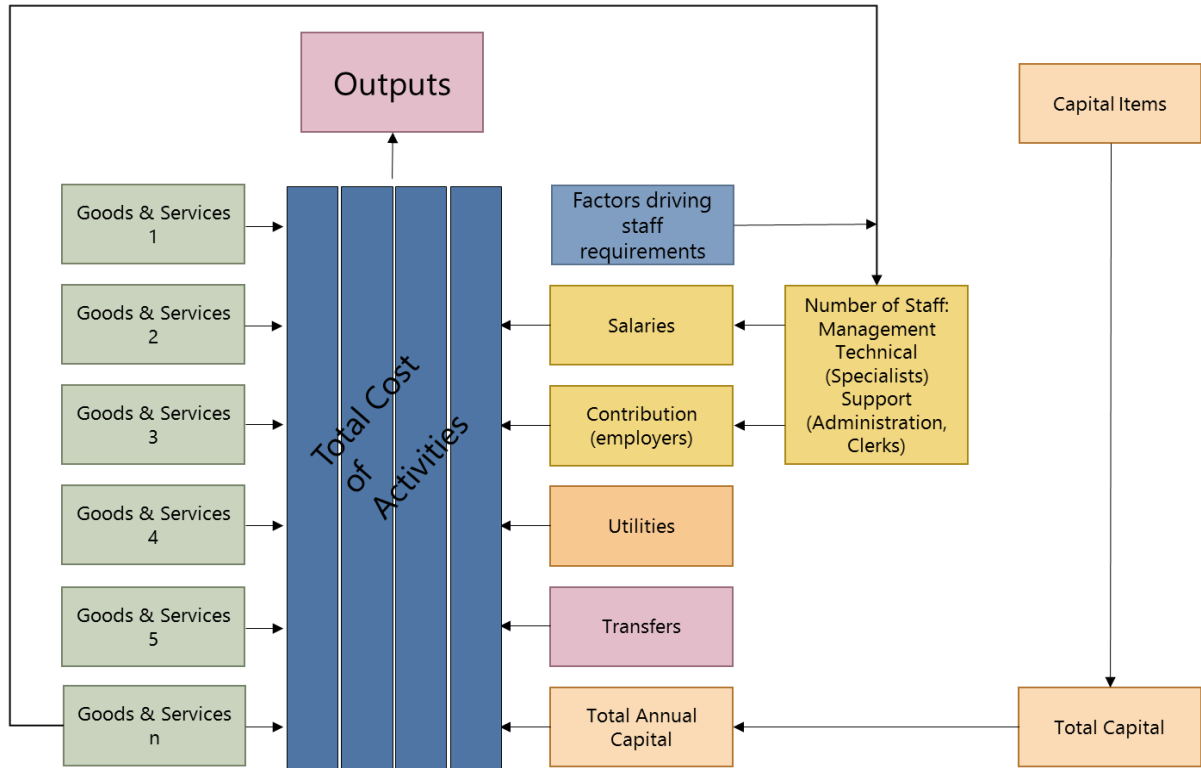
Outputs

Capital Items

Goods & Services 1

Goods & Services 2

Goods & Services 3

Goods & Services 4

Goods & Services 5

Goods & Services n

Total Cost of Activities

Factors driving staff requirements

Salaries

Contribution (employers)

Utilities

Transfers

Total Annual Capital

Number of Staff: Management Technical (Specialists) Support (Administration, Clerks)

Total Capital